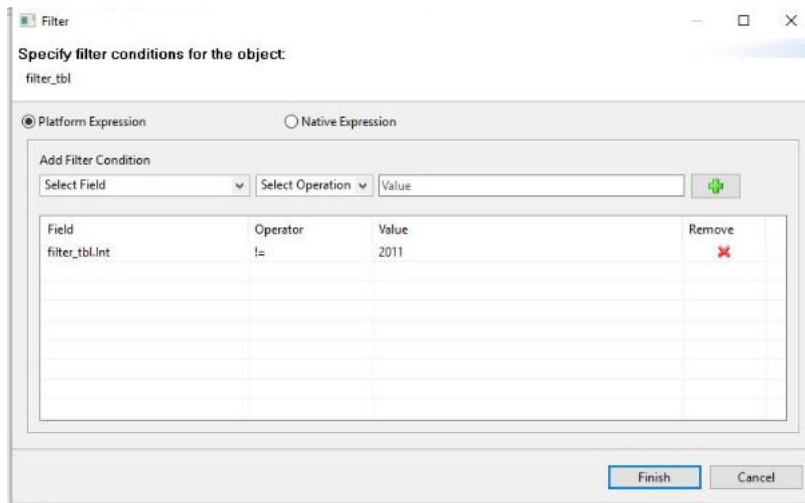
Filter

Specify filter conditions for the object:

filter_tbl

Platform Expression

Native Expression

Add Filter Condition

Select Field

Select Operation

Value

| Field | Operator | Value | Remove |
|---|---|---|---|
| filter_tbl.Int | != | 2011 | |

Finish

Cancel